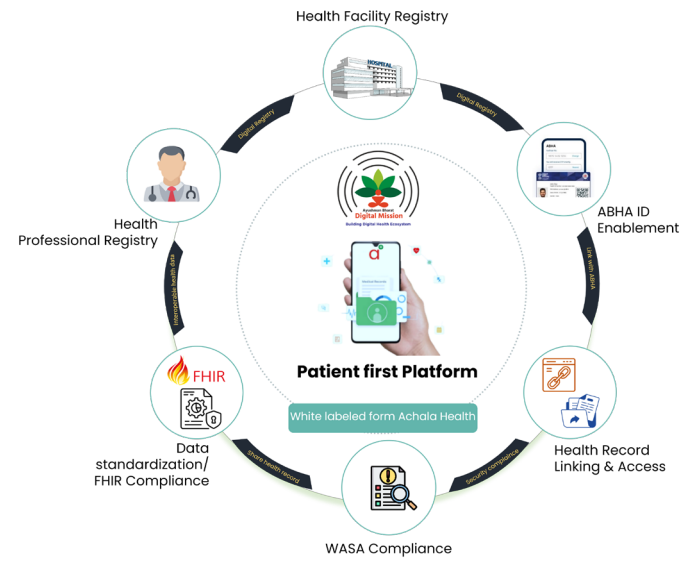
Health Facility Registry

HOSPITAL

Digital Registry

Digital Registry

ABHA

ABHA ID Enablement

Link with ABHA

Health Professional Registry

Interoperable health data

Ayushman Bharat Digital Mission
Building Digital Health Ecosystem

a

Patient first Platform

White labeled form Achala Health

FHIR

Data standardization/ FHIR Compliance

Share health record

WASA Compliance

Security compliance

Health Record Linking & Access